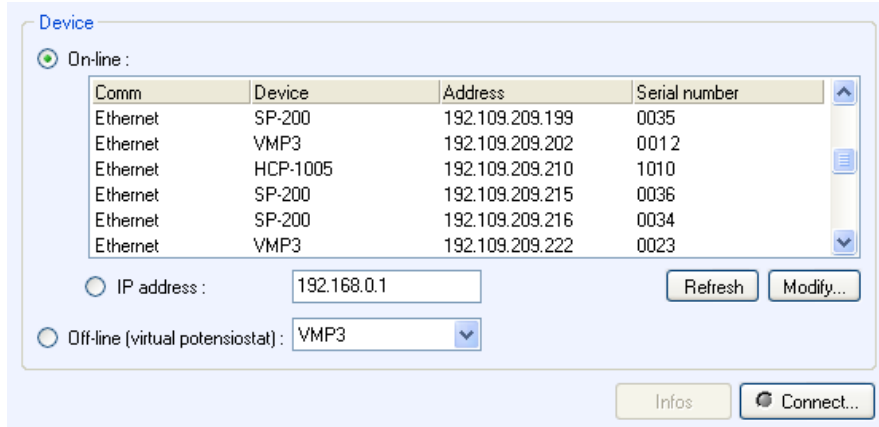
Device

On-line :

| Comm | Device | Address | Serial number |
|---|---|---|---|
| Ethernet | SP-200 | 192.109.209.199 | 0035 |
| Ethernet | VMP3 | 192.109.209.202 | 0012 |
| Ethernet | HCP-1005 | 192.109.209.210 | 1010 |
| Ethernet | SP-200 | 192.109.209.215 | 0036 |
| Ethernet | SP-200 | 192.109.209.216 | 0034 |
| Ethernet | VMP3 | 192.109.209.222 | 0023 |

IP address : 192.168.0.1

Refresh

Modify...

Off-line (virtual potensiostat) : VMP3

Infos

Connect...